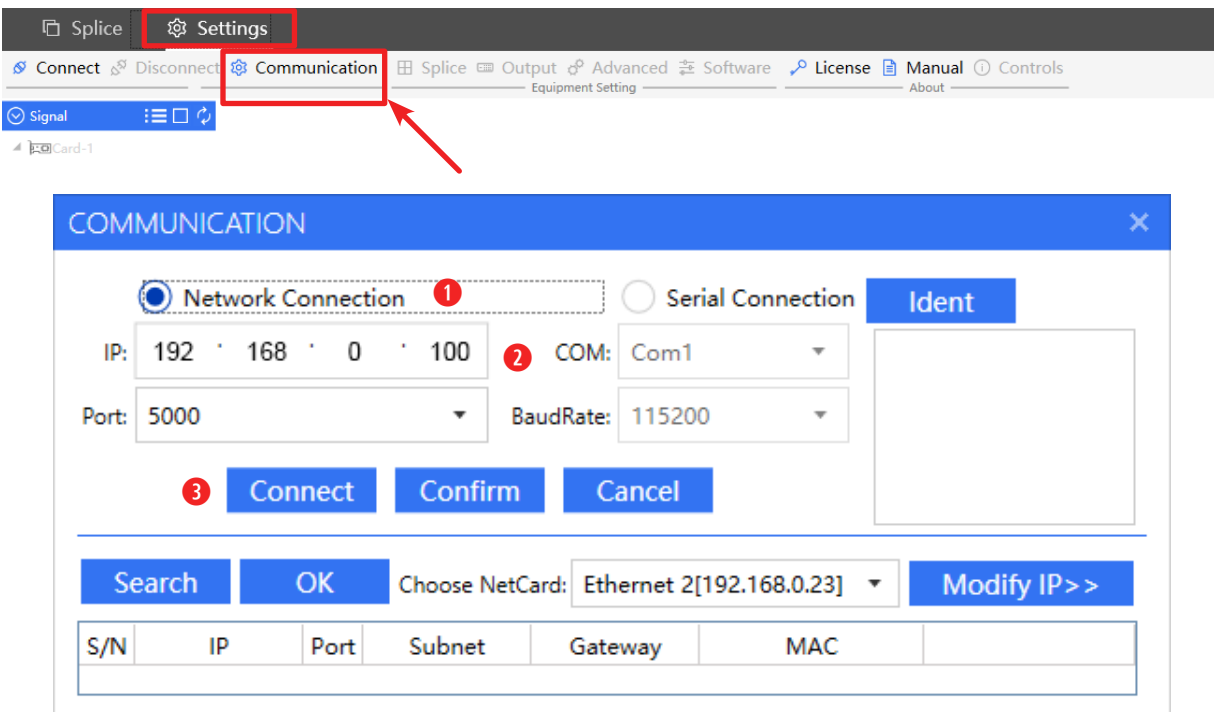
Splice Settings

Connect Disconnect Communication Splice Output Advanced Software License Manual Controls

Equipment Setting About

Signal

Card-1

COMMUNICATION ×

Network Connection 1 Serial Connection Ident

IP: 192 . 168 . 0 . 100 2 COM: Com1

Port: 5000 BaudRate: 115200

3 Connect Confirm Cancel

Search OK Choose NetCard: Ethernet 2[192.168.0.23] Modify IP>>

| S/N | IP | Port | Subnet | Gateway | MAC |
|---|---|---|---|---|---|
| | | | | | |